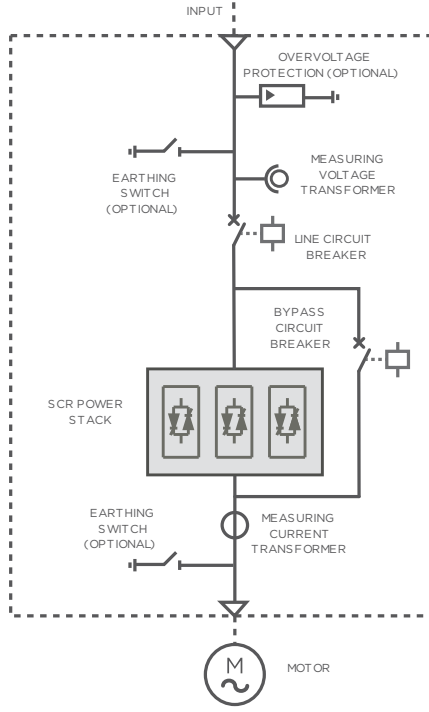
INPUT

OVERVOLTAGE PROTECTION (OPTIONAL)

EARTHING SWITCH (OPTIONAL)

MEASURING VOLTAGE TRANSFORMER

LINE CIRCUIT BREAKER

BYPASS CIRCUIT BREAKER

SCR POWER STACK

EARTHING SWITCH (OPTIONAL)

MEASURING CURRENT TRANSFORMER

M

MOTOR